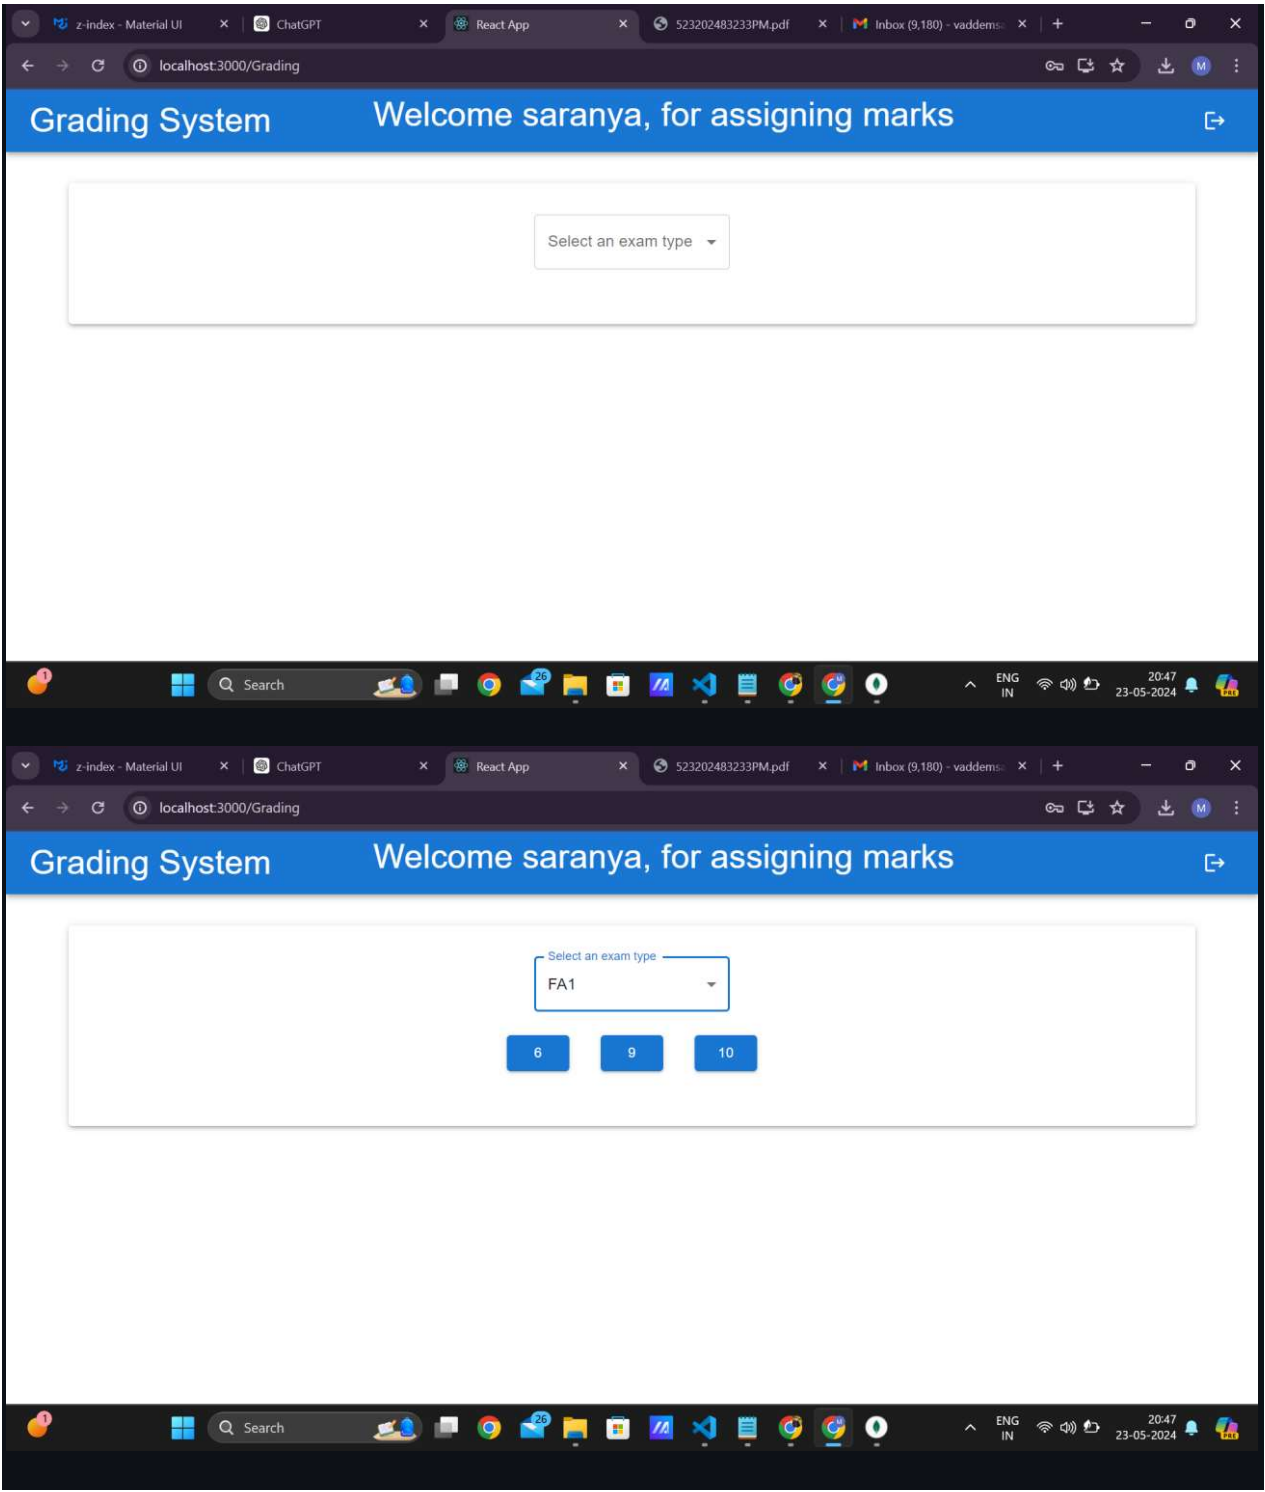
z-index - Material UI × ChatGPT × React App × 523202483233PM.pdf × Inbox (9,180) - vaddems × +

localhost:3000/Grading

Grading System

Welcome saranya, for assigning marks

Select an exam type

Search

ENG IN

20:47 23-05-2024

z-index - Material UI × ChatGPT × React App × 523202483233PM.pdf × Inbox (9,180) - vaddems × +

localhost:3000/Grading

Grading System

Welcome saranya, for assigning marks

Select an exam type

FA1

6

9

10

Search

ENG IN

20:47 23-05-2024